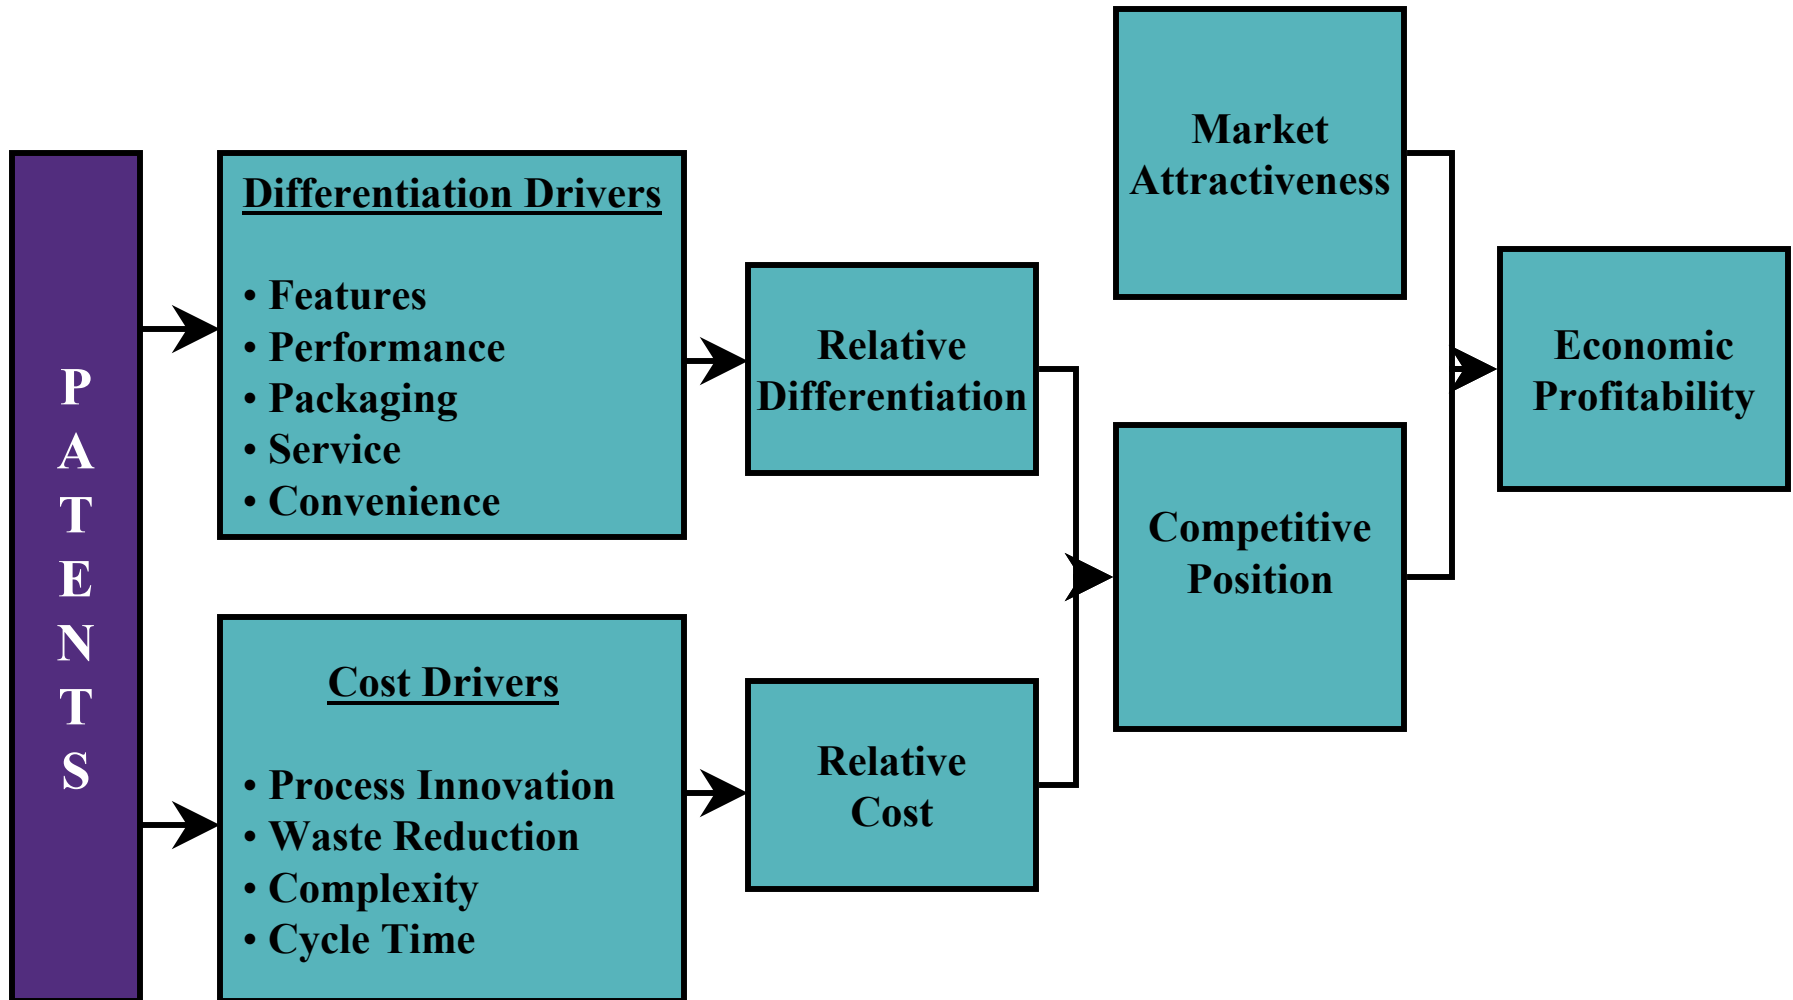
PATENTS

Differentiation Drivers

• Features
• Performance
• Packaging
• Service
• Convenience

Cost Drivers

• Process Innovation
• Waste Reduction
• Complexity
• Cycle Time

Relative Differentiation

Relative Cost

Market Attractiveness

Competitive Position

Economic Profitability